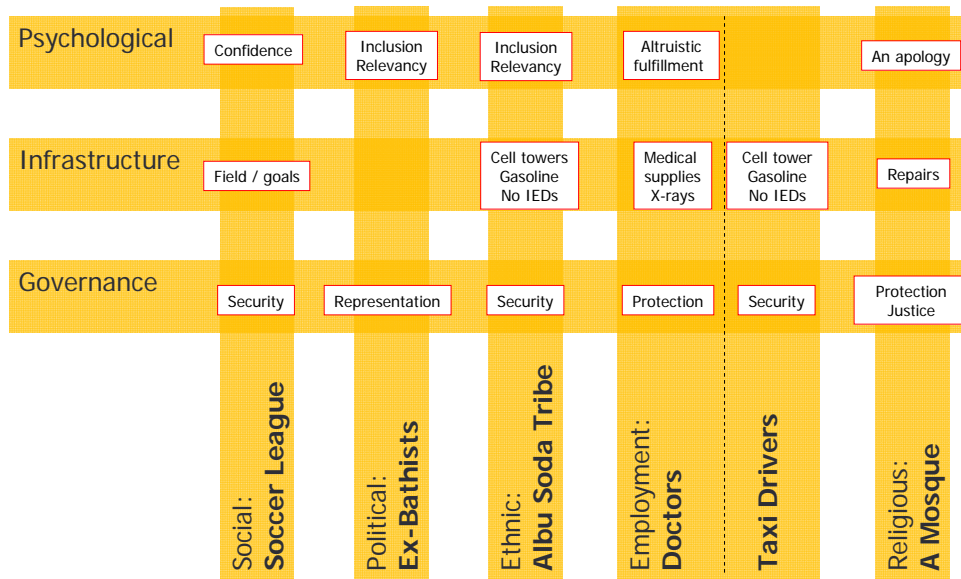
| | Social: Soccer League | Political: Ex-Bathists | Ethnic: Albu Soda Tribe | Employment: Doctors | Taxi Drivers | Religious: A Mosque |
|---|---|---|---|---|---|---|
| Psychological | Confidence | Inclusion Relevancy | Inclusion Relevancy | Altruistic fulfillment | | An apology |
| Infrastructure | Field / goals | | Cell towers Gasoline No IEDs | Medical supplies X-rays | Cell tower Gasoline No IEDs | Repairs |
| Governance | Security | Representation | Security | Protection | Security | Protection Justice |